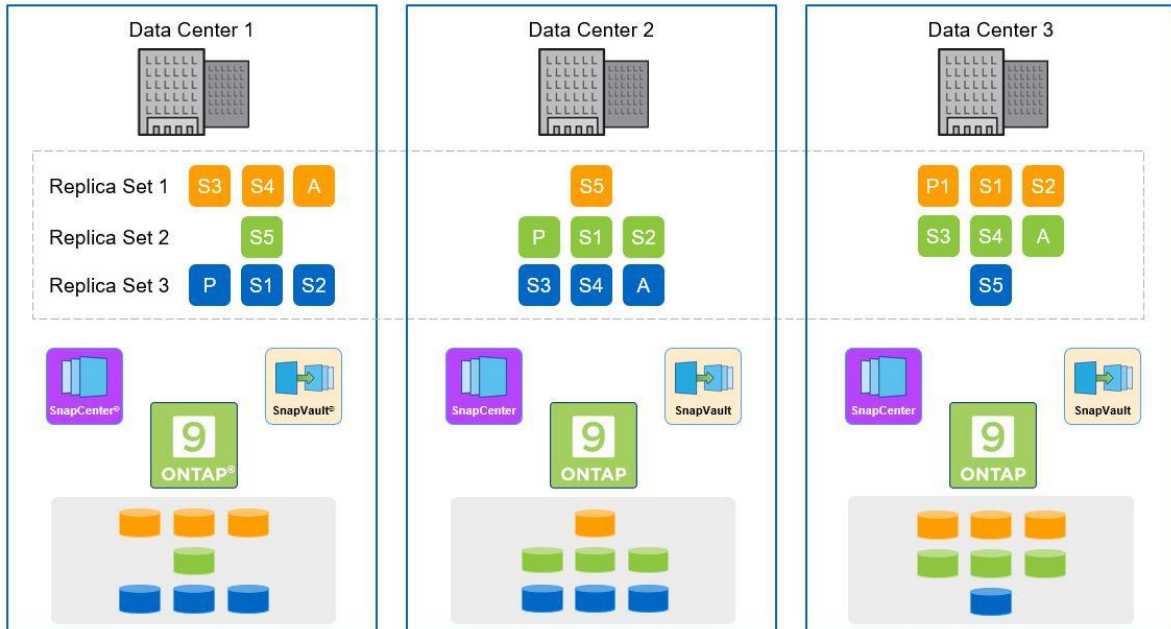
Data Center 1

Replica Set 1 S3 S4 A

Replica Set 2 S5

Replica Set 3 P S1 S2

SnapCenter®

SnapVault®

9 ONTAP®

Data Center 2

S5

P S1 S2

S3 S4 A

SnapCenter

SnapVault

9 ONTAP

Data Center 3

P1 S1 S2

S3 S4 A

S5

SnapCenter

SnapVault

9 ONTAP